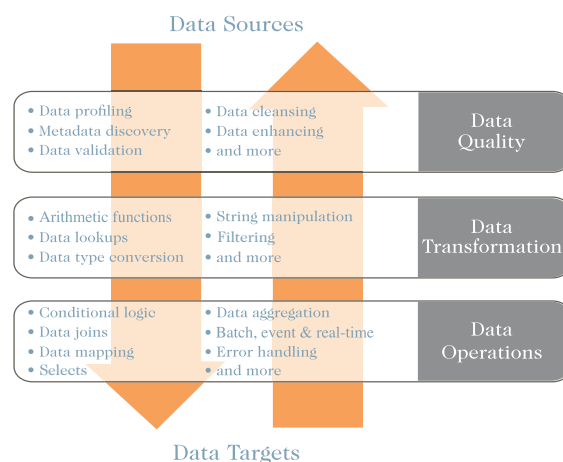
Data Sources

• Data profiling
• Metadata discovery
• Data validation

• Data cleansing
• Data enhancing
• and more

Data Quality

• Arithmetic functions
• Data lookups
• Data type conversion

• String manipulation
• Filtering
• and more

Data Transformation

• Conditional logic
• Data joins
• Data mapping
• Selects

• Data aggregation
• Batch, event & real-time
• Error handling
• and more

Data Operations

Data Targets